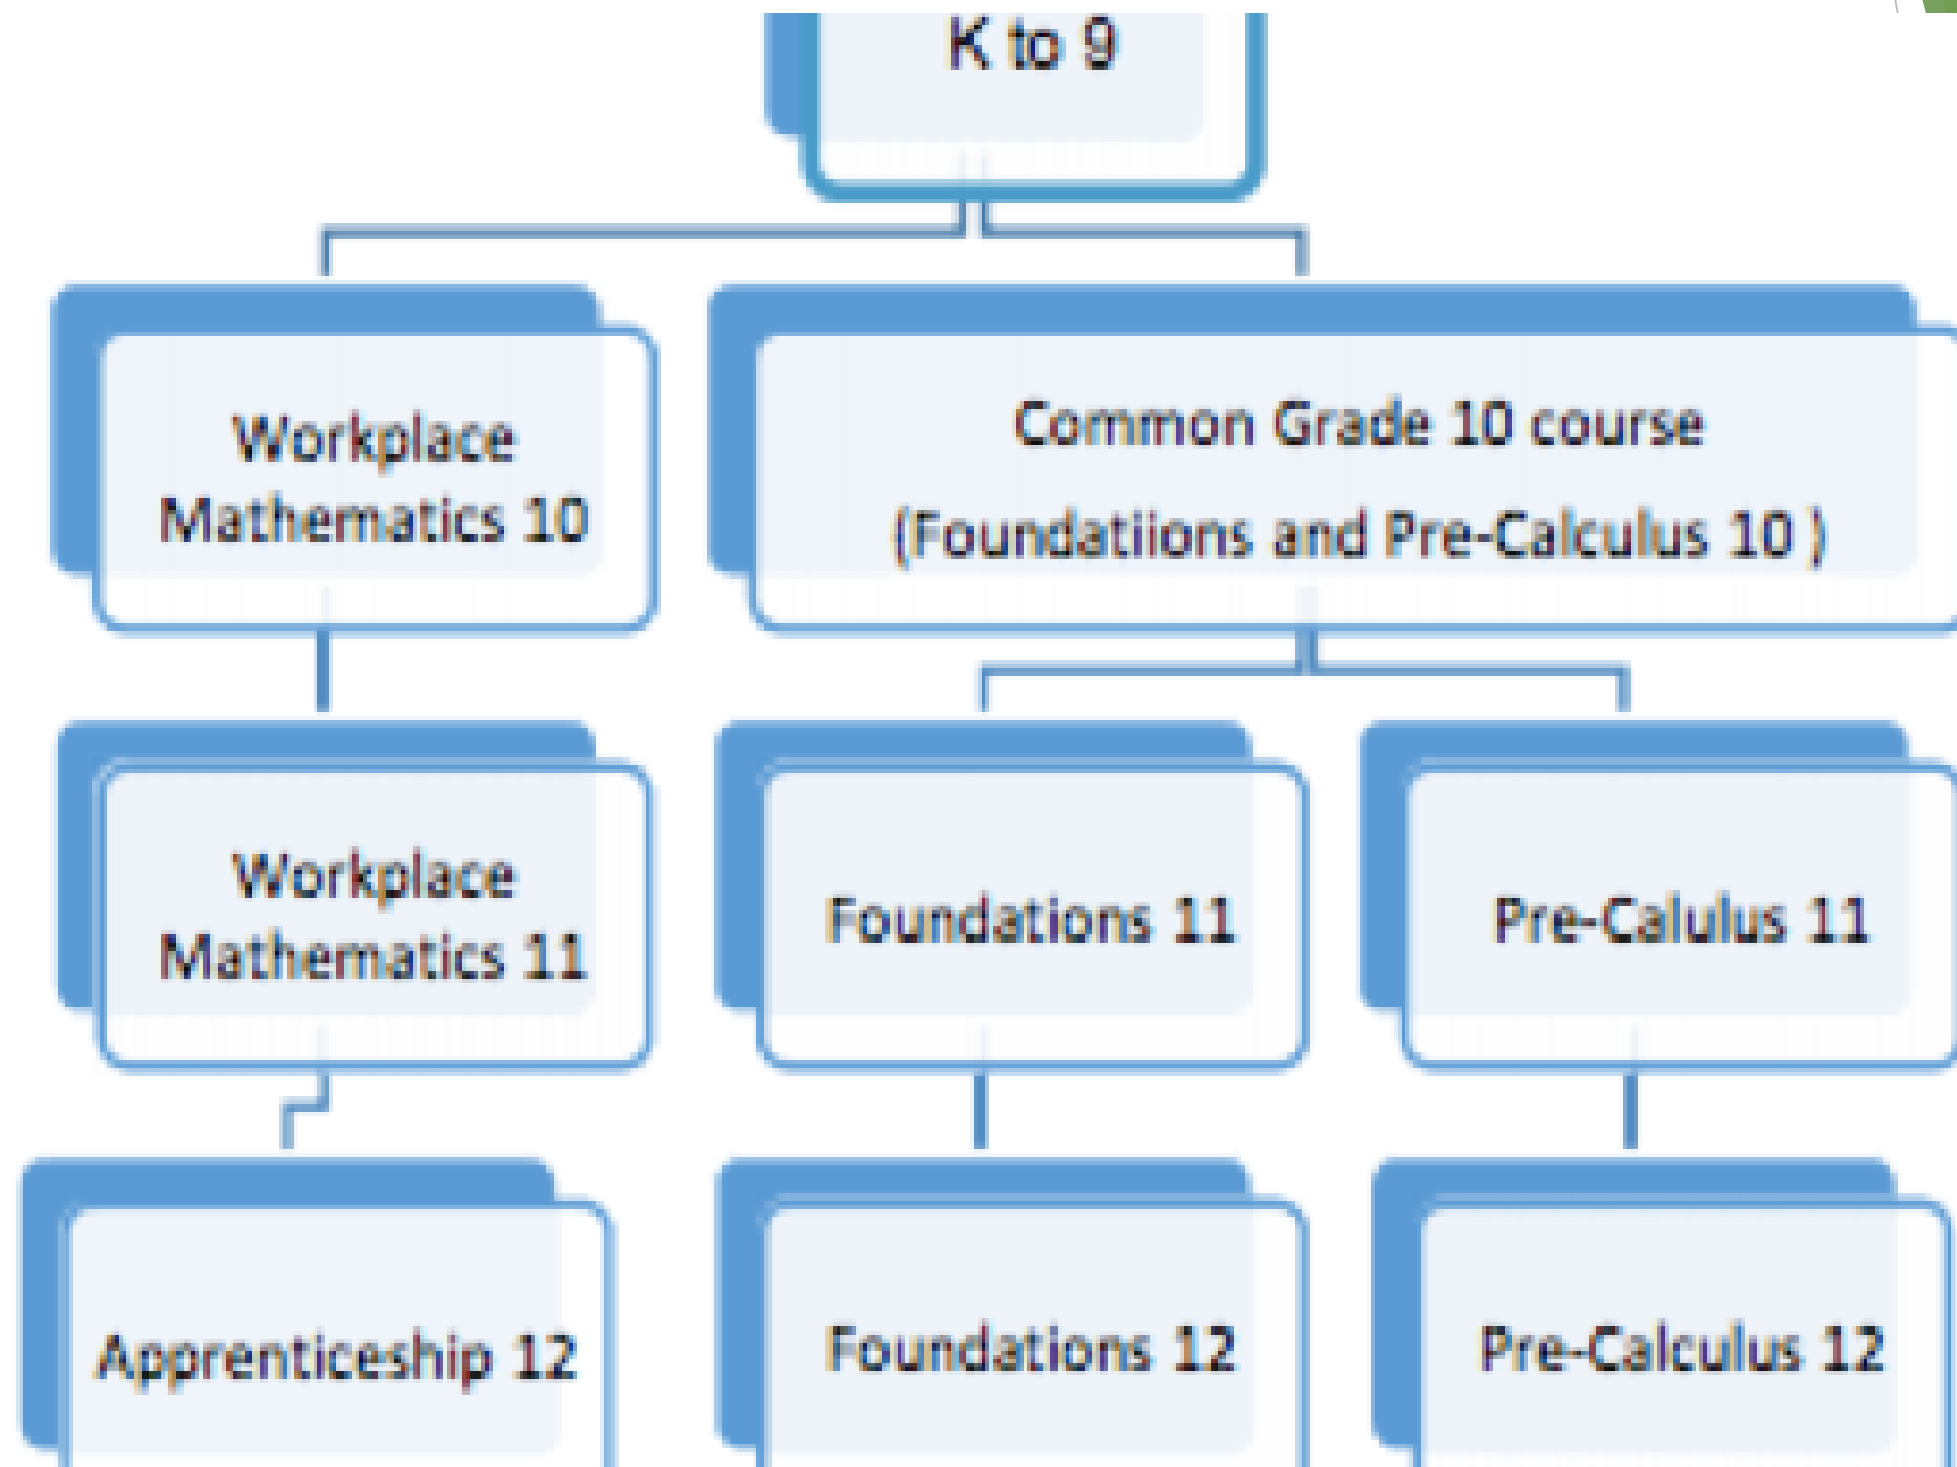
K to 9

Workplace Mathematics 10

Common Grade 10 course (Foundatiions and Pre-Calculus 10 )

Workplace Mathematics 11

Foundations 11

Pre-Calulus 11

Apprenticeship 12

Foundations 12

Pre-Calculus 12